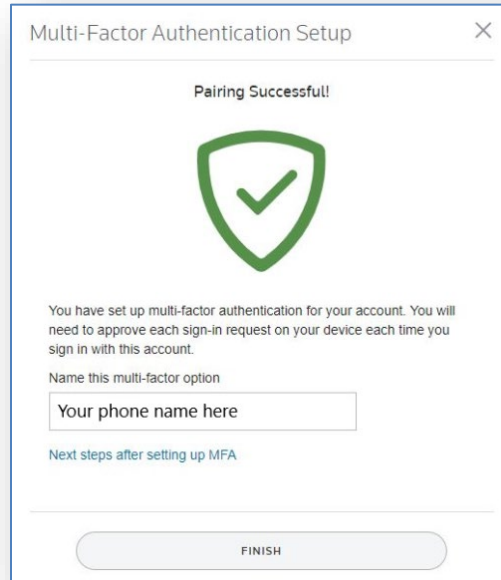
Multi-Factor Authentication Setup

×

Pairing Successful!

You have set up multi-factor authentication for your account. You will need to approve each sign-in request on your device each time you sign in with this account.

Name this multi-factor option

Your phone name here

Next steps after setting up MFA

FINISH